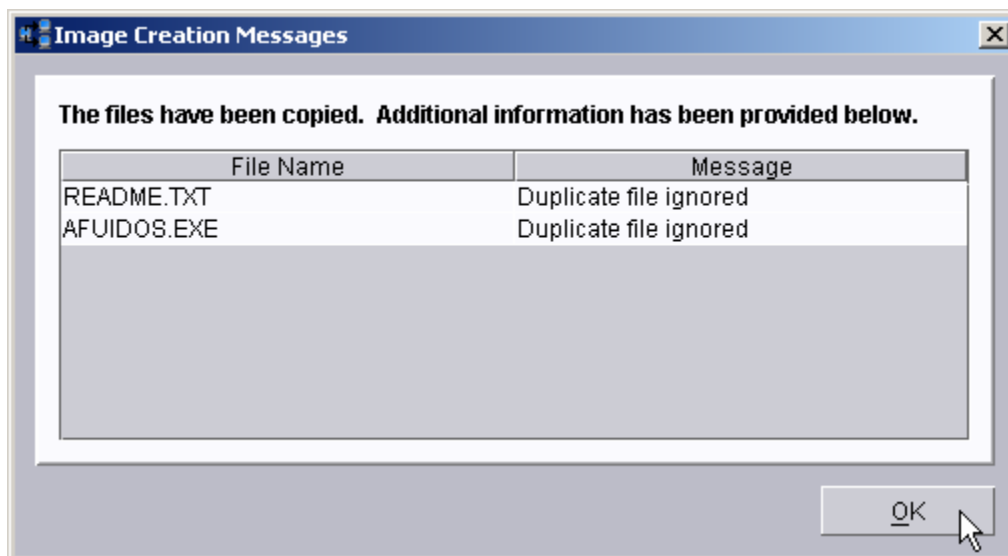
Image Creation Messages

The files have been copied. Additional information has been provided below.

| File Name | Message |
|---|---|
| README.TXT | Duplicate file ignored |
| AFUIDOS.EXE | Duplicate file ignored |

OK